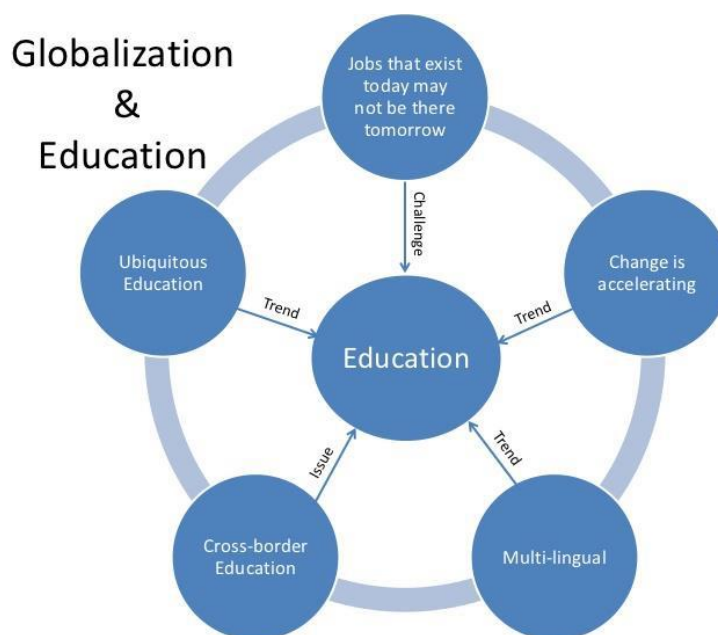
Globalization
&
Education

Jobs that exist today may not be there tomorrow

Challenge

Ubiquitous Education

Trend

Change is accelerating

Trend

Education

Issue

Trend

Cross-border Education

Multi-lingual